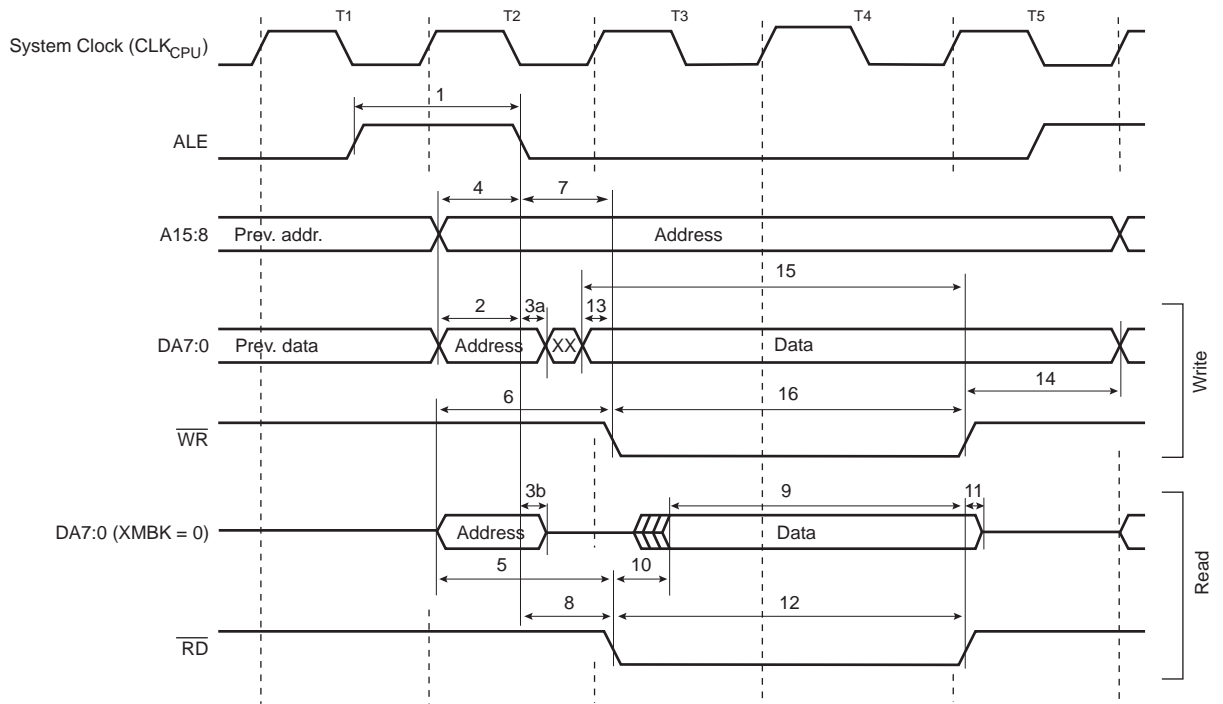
T1 T2 T3 T4 T5

System Clock ($CLK_{CPU}$)

1

ALE

4 7

A15:8 Prev. addr. Address

15

2 3a 13

DA7:0 Prev. data Address XX Data

14

6 16

$\overline{WR}$

Write

3b 9 11

DA7:0 (XMBK = 0) Address Data

5 10

8 12

$\overline{RD}$

Read